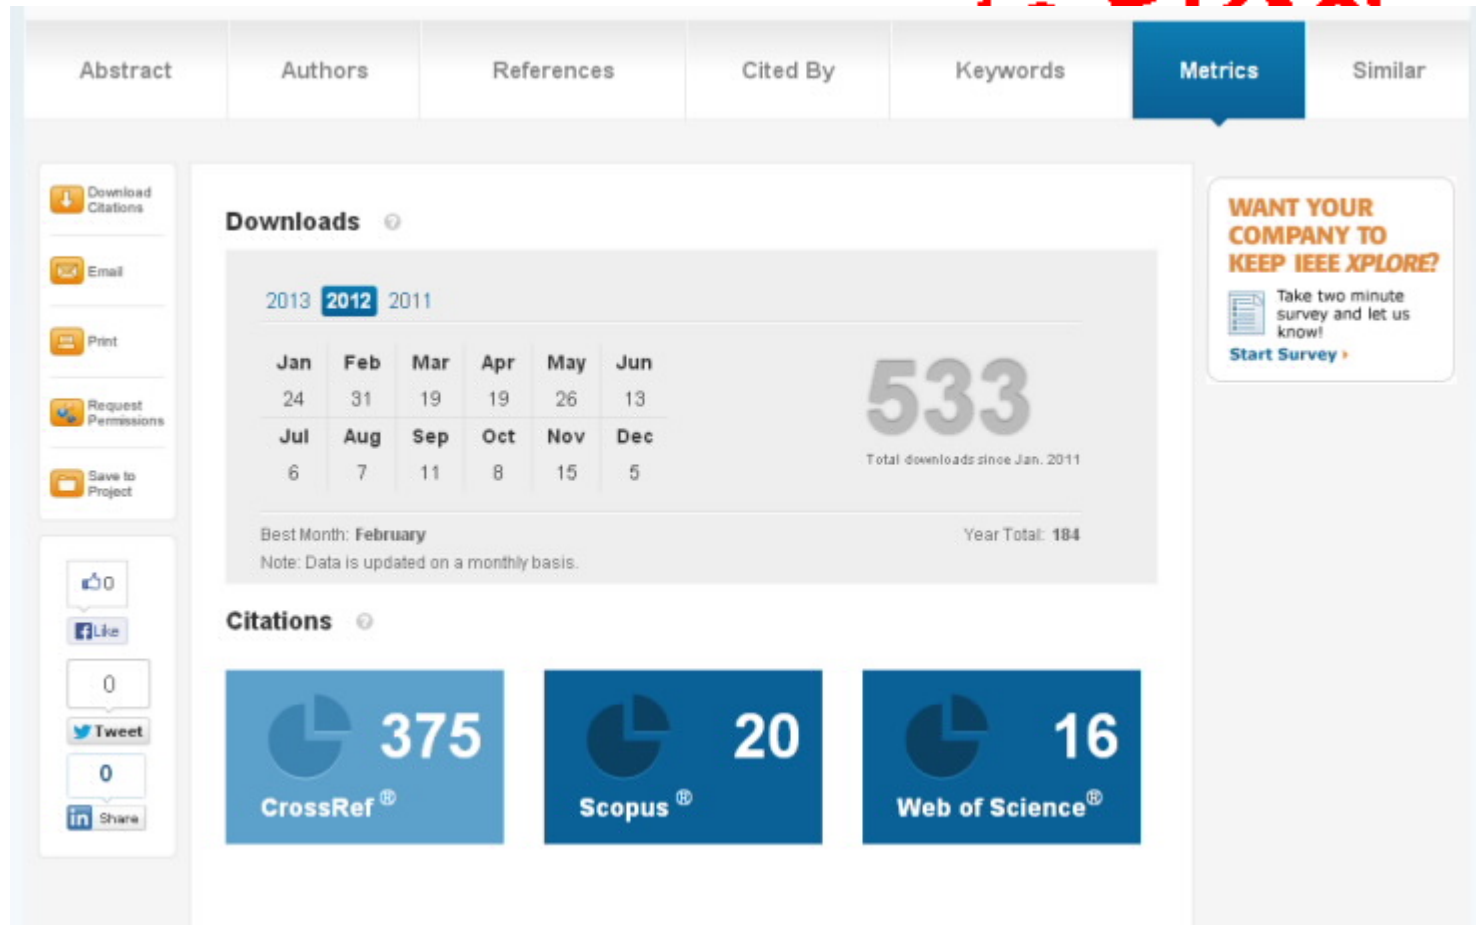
Abstract | Authors | References | Cited By | Keywords | Metrics | Similar

Download Citations
Email
Print
Request Permissions
Save to Project

0
Like
0
Tweet
0
in Share

Downloads

2013 2012 2011

| Jan | Feb | Mar | Apr | May | Jun |
|---|---|---|---|---|---|
| 24 | 31 | 19 | 19 | 26 | 13 |
| Jul | Aug | Sep | Oct | Nov | Dec |
| 6 | 7 | 11 | 8 | 15 | 5 |

533
Total downloads since Jan. 2011

Best Month: February
Year Total: 184
Note: Data is updated on a monthly basis.

Citations

375
CrossRef®

20
Scopus®

16
Web of Science®

WANT YOUR COMPANY TO KEEP IEEE XPLORE?
Take two minute survey and let us know!
Start Survey ›